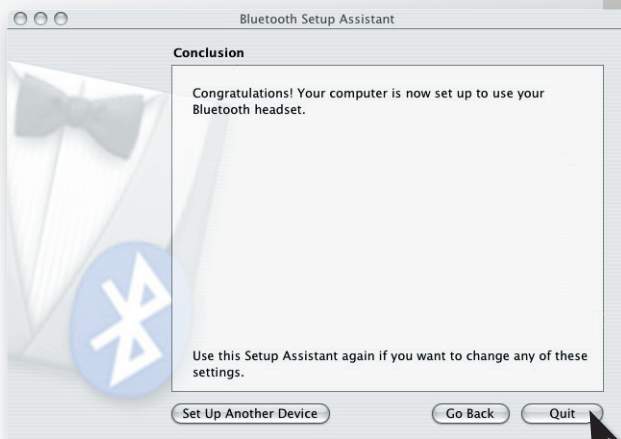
Bluetooth Setup Assistant

Conclusion

Congratulations! Your computer is now set up to use your Bluetooth headset.

Use this Setup Assistant again if you want to change any of these settings.

Set Up Another Device

Go Back

Quit